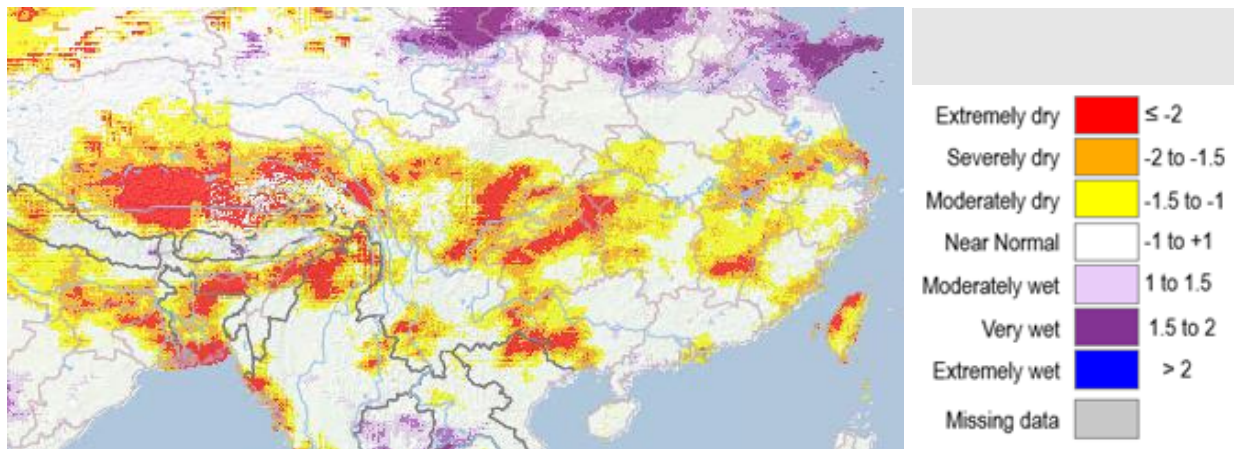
| | |
|---|---|
| Extremely dry | ≤ -2 |
| Severely dry | -2 to -1.5 |
| Moderately dry | -1.5 to -1 |
| Near Normal | -1 to +1 |
| Moderately wet | 1 to 1.5 |
| Very wet | 1.5 to 2 |
| Extremely wet | > 2 |
| Missing data | |